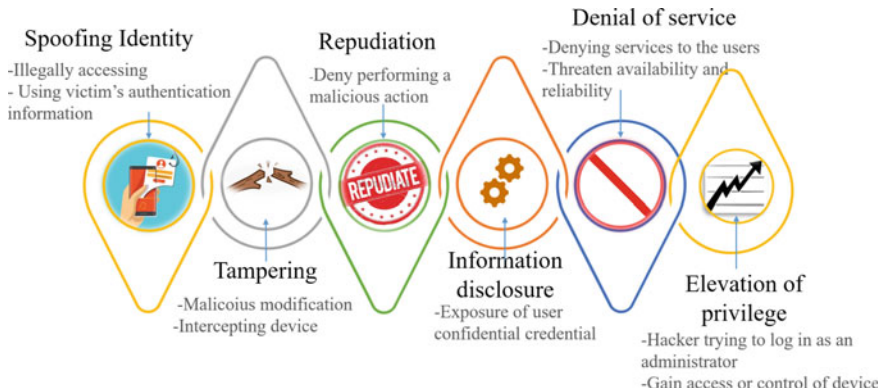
Spoofing Identity
-Illegally accessing
- Using victim's authentication information

Repudiation
-Deny performing a malicious action

REPUDIATE

Denial of service
-Denying services to the users
-Threaten availability and reliability

Tampering
-Malicoius modification
-Intercepting device

Information disclosure
-Exposure of user confidential credential

Elevation of privilege
-Hacker trying to log in as an administrator
-Gain access or control of device